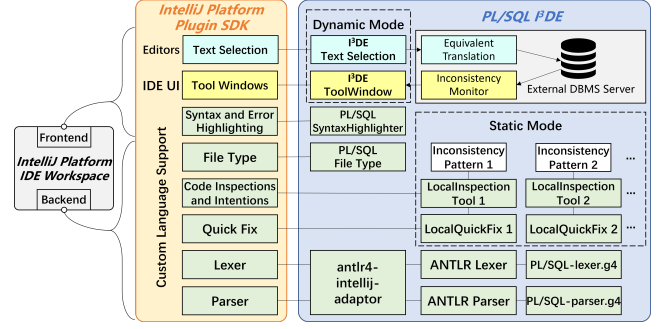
IntelliJ Platform Plugin SDK

PL/SQL I³DE

Dynamic Mode

Editors

Text Selection

I³DE Text Selection

Equivalent Translation

IDE UI

Tool Windows

I³DE ToolWindow

Inconsistency Monitor

External DBMS Server

Syntax and Error Highlighting

PL/SQL SyntaxHighlighter

Static Mode

Frontend

IntelliJ Platform IDE Workspace

Backend

Custom Language Support

File Type

PL/SQL File Type

Inconsistency Pattern 1

Inconsistency Pattern 2

...

Code Inspections and Intentions

LocalInspection Tool 1

LocalInspection Tool 2

...

Quick Fix

LocalQuickFix 1

LocalQuickFix 2

...

Lexer

antlr4-intellij-adaptor

ANTLR Lexer

PL/SQL-lexer.g4

Parser

ANTLR Parser

PL/SQL-parser.g4